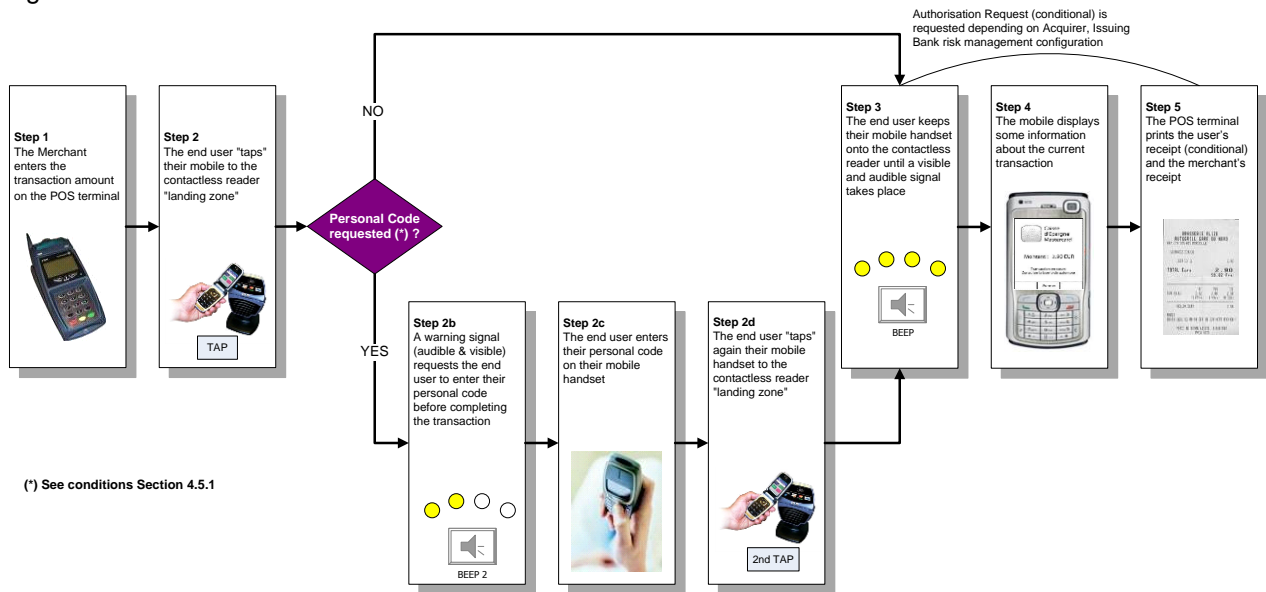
Authorisation Request (conditional) is requested depending on Acquirer, Issuing Bank risk management configuration

Step 1
The Merchant enters the transaction amount on the POS terminal

Step 2
The end user "taps" their mobile to the contactless reader "landing zone"

TAP

NO

Personal Code requested (*) ?

YES

Step 3
The end user keeps their mobile handset onto the contactless reader until a visible and audible signal takes place

BEEP

Step 4
The mobile displays some information about the current transaction

Step 5
The POS terminal prints the user's receipt (conditional) and the merchant's receipt

Step 2b
A warning signal (audible & visible) requests the end user to enter their personal code before completing the transaction

BEEP 2

Step 2c
The end user enters their personal code on their mobile handset

Step 2d
The end user "taps" again their mobile handset to the contactless reader "landing zone"

2nd TAP

(*) See conditions Section 4.5.1